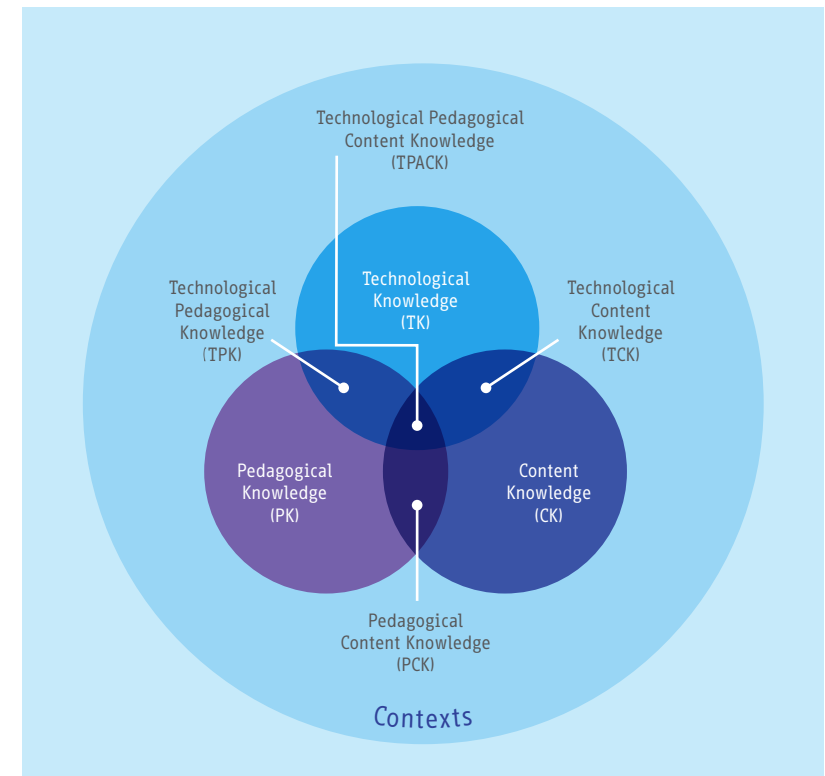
Technological Pedagogical Content Knowledge (TPACK)

Technological Pedagogical Knowledge (TPK)

Technological Knowledge (TK)

Technological Content Knowledge (TCK)

Pedagogical Knowledge (PK)

Content Knowledge (CK)

Pedagogical Content Knowledge (PCK)

Contexts